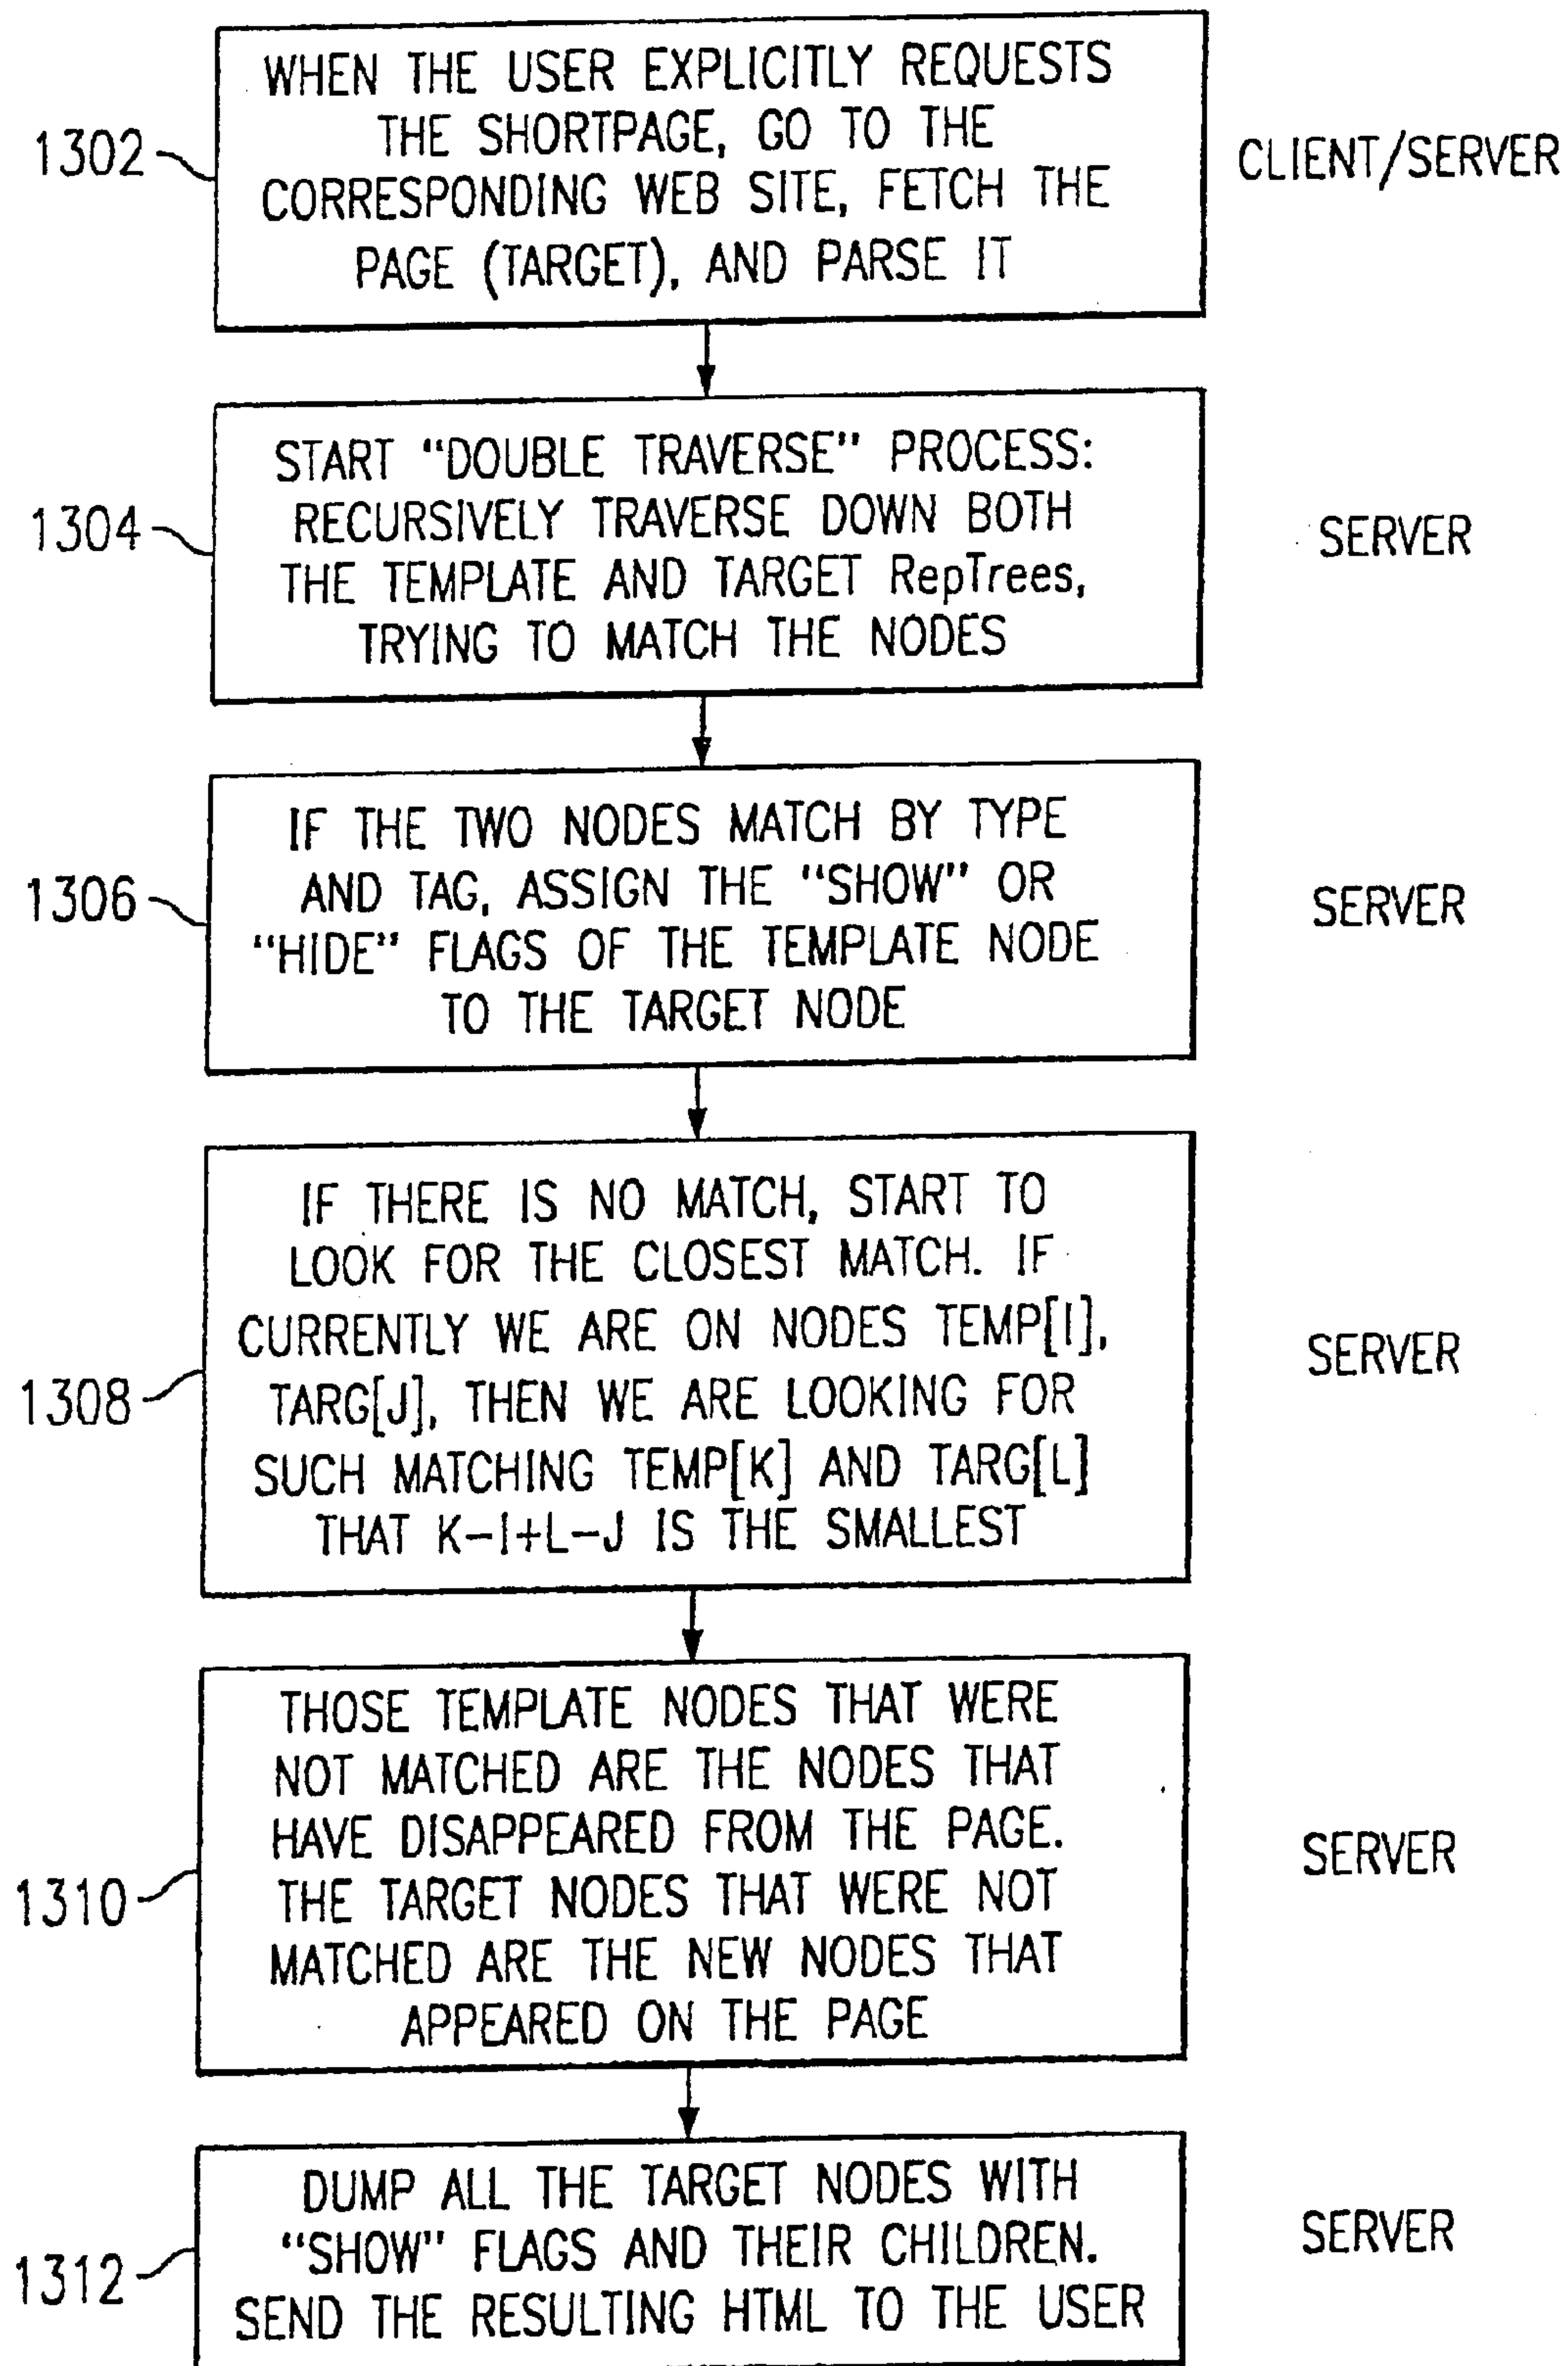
1302

WHEN THE USER EXPLICITLY REQUESTS THE SHORTPAGE, GO TO THE CORRESPONDING WEB SITE, FETCH THE PAGE (TARGET), AND PARSE IT

CLIENT/SERVER

1304

START "DOUBLE TRAVERSE" PROCESS: RECURSIVELY TRAVERSE DOWN BOTH THE TEMPLATE AND TARGET RepTrees, TRYING TO MATCH THE NODES

SERVER

1306

IF THE TWO NODES MATCH BY TYPE AND TAG, ASSIGN THE "SHOW" OR "HIDE" FLAGS OF THE TEMPLATE NODE TO THE TARGET NODE

SERVER

1308

IF THERE IS NO MATCH, START TO LOOK FOR THE CLOSEST MATCH. IF CURRENTLY WE ARE ON NODES TEMP[I], TARG[J], THEN WE ARE LOOKING FOR SUCH MATCHING TEMP[K] AND TARG[L] THAT K–I+L–J IS THE SMALLEST

SERVER

1310

THOSE TEMPLATE NODES THAT WERE NOT MATCHED ARE THE NODES THAT HAVE DISAPPEARED FROM THE PAGE. THE TARGET NODES THAT WERE NOT MATCHED ARE THE NEW NODES THAT APPEARED ON THE PAGE

SERVER

1312

DUMP ALL THE TARGET NODES WITH "SHOW" FLAGS AND THEIR CHILDREN. SEND THE RESULTING HTML TO THE USER

SERVER